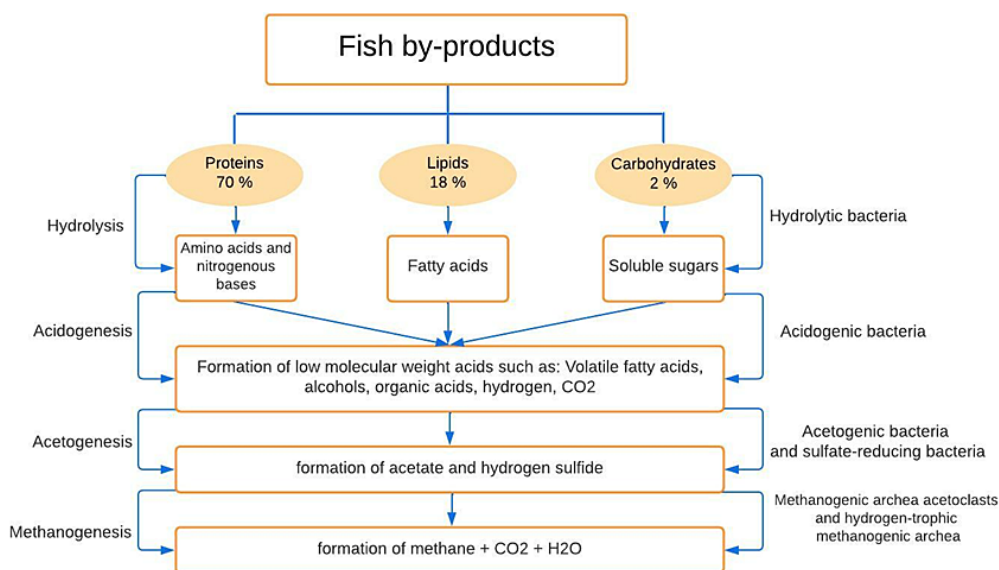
Fish by-products

Proteins
70 %

Lipids
18 %

Carbohydrates
2 %

Hydrolysis

Hydrolytic bacteria

Amino acids and nitrogenous bases

Fatty acids

Soluble sugars

Acidogenesis

Acidogenic bacteria

Formation of low molecular weight acids such as: Volatile fatty acids, alcohols, organic acids, hydrogen, CO2

Acetogenesis

Acetogenic bacteria and sulfate-reducing bacteria

formation of acetate and hydrogen sulfide

Methanogenesis

Methanogenic archea acetoclasts and hydrogen-trophic methanogenic archea

formation of methane + CO2 + H2O